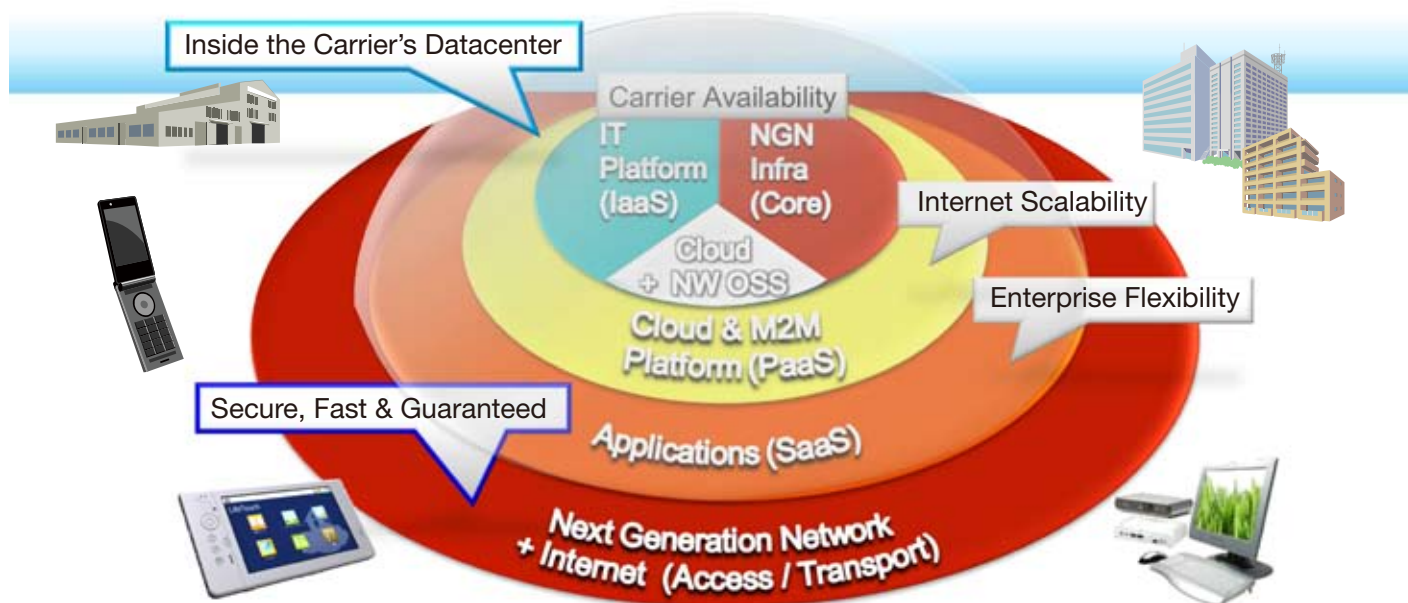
Inside the Carrier's Datacenter

Carrier Availability

IT Platform (IaaS)

NGN Infra (Core)

Cloud + NW OSS

Internet Scalability

Enterprise Flexibility

Cloud & M2M Platform (PaaS)

Secure, Fast & Guaranteed

Applications (SaaS)

Next Generation Network + Internet (Access / Transport)